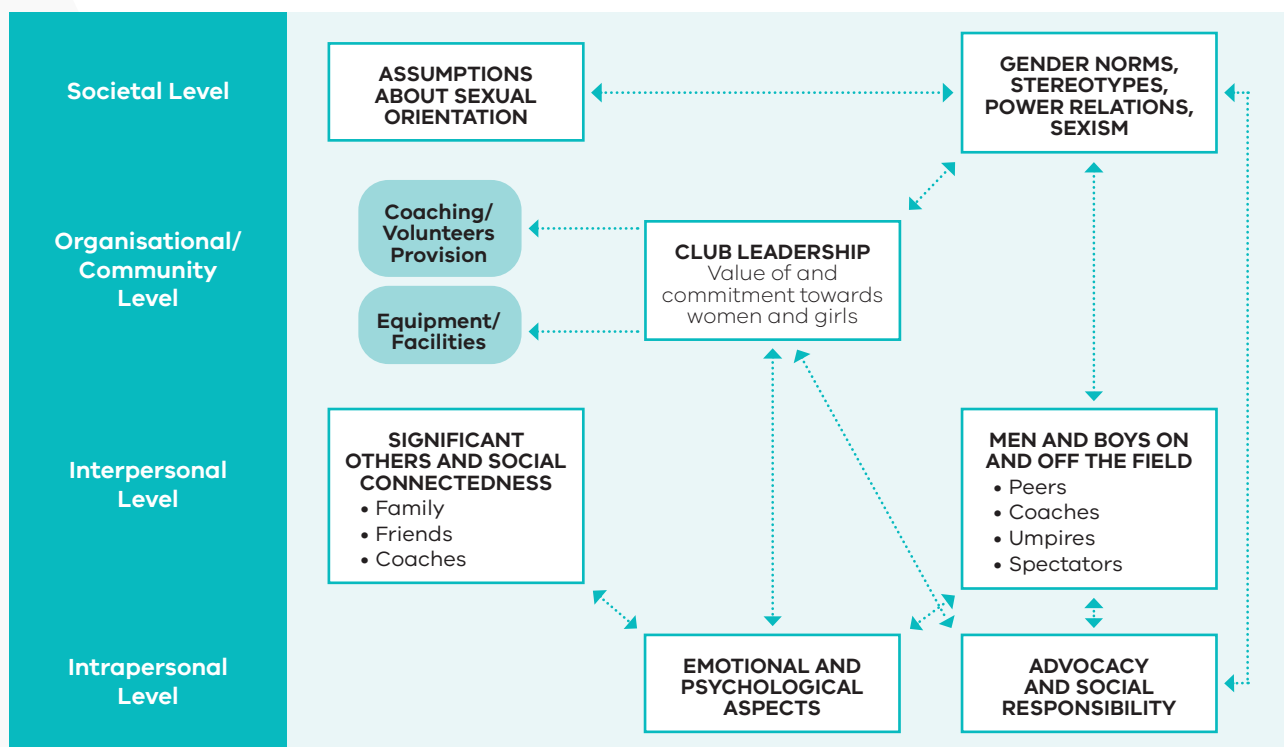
Societal Level

ASSUMPTIONS ABOUT SEXUAL ORIENTATION

GENDER NORMS, STEREOTYPES, POWER RELATIONS, SEXISM

Organisational/ Community Level

Coaching/ Volunteers Provision

Equipment/ Facilities

CLUB LEADERSHIP
Value of and commitment towards women and girls

Interpersonal Level

SIGNIFICANT OTHERS AND SOCIAL CONNECTEDNESS
• Family
• Friends
• Coaches

MEN AND BOYS ON AND OFF THE FIELD
• Peers
• Coaches
• Umpires
• Spectators

Intrapersonal Level

EMOTIONAL AND PSYCHOLOGICAL ASPECTS

ADVOCACY AND SOCIAL RESPONSIBILITY